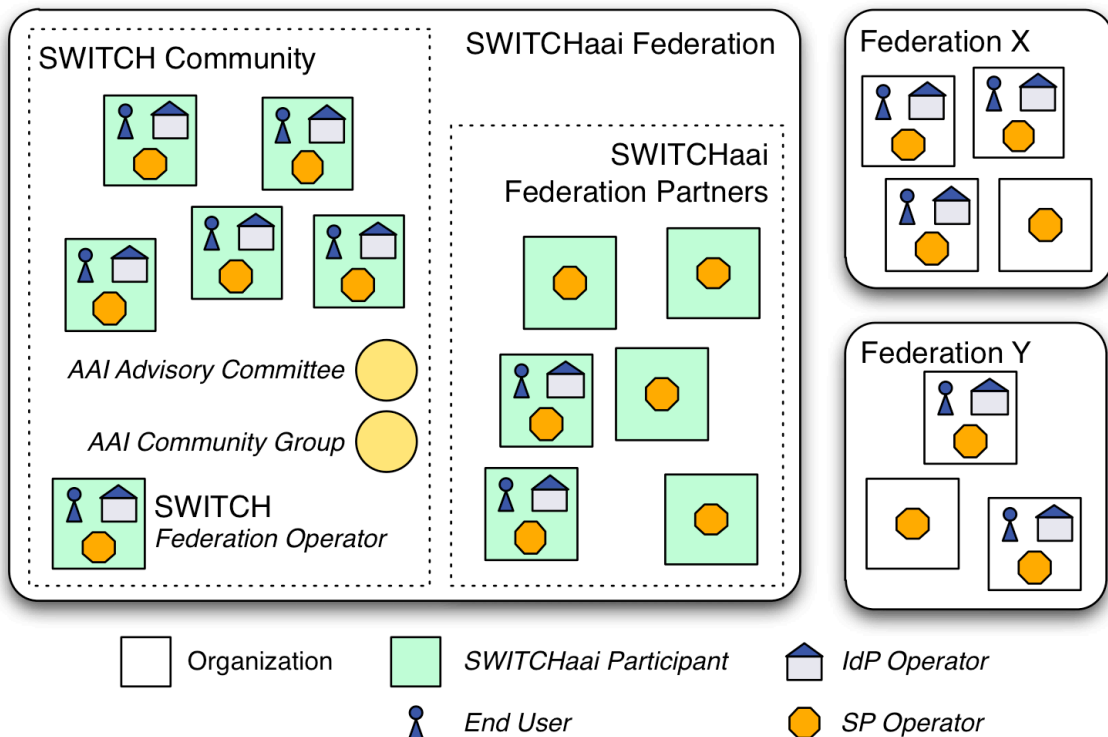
SWITCH Community

SWITCHaai Federation

Federation X

SWITCHaai Federation Partners

AAI Advisory Committee

AAI Community Group

SWITCH
Federation Operator

Federation Y

Organization

SWITCHaai Participant

IdP Operator

End User

SP Operator